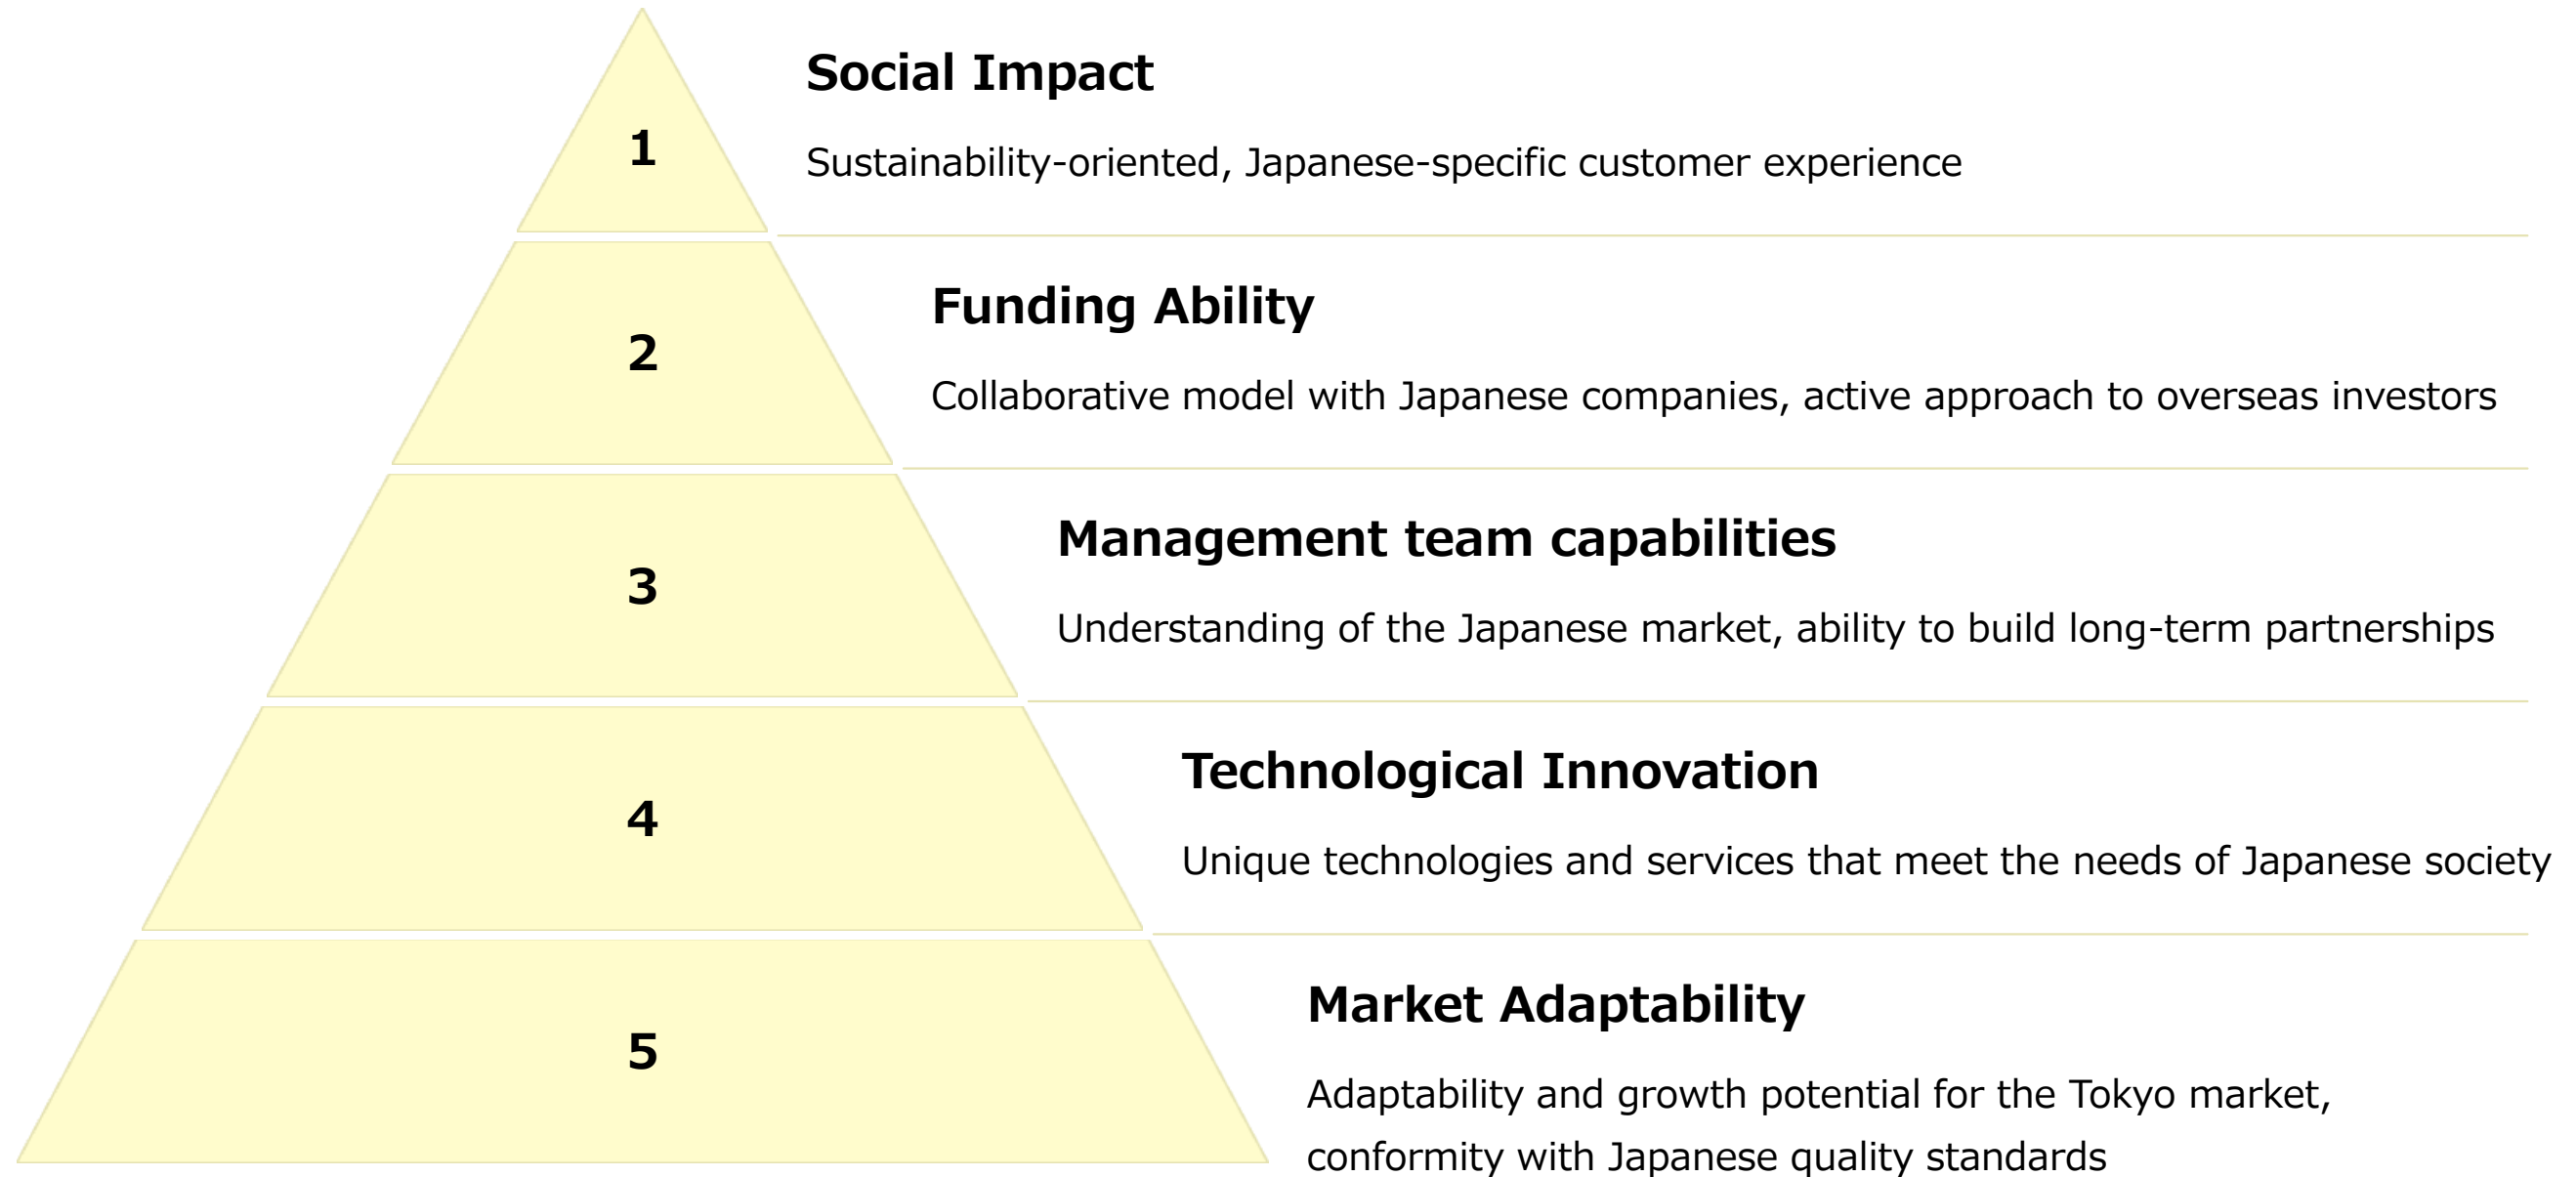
1

Social Impact

Sustainability-oriented, Japanese-specific customer experience

2

Funding Ability

Collaborative model with Japanese companies, active approach to overseas investors

3

Management team capabilities

Understanding of the Japanese market, ability to build long-term partnerships

4

Technological Innovation

Unique technologies and services that meet the needs of Japanese society

5

Market Adaptability

Adaptability and growth potential for the Tokyo market, conformity with Japanese quality standards